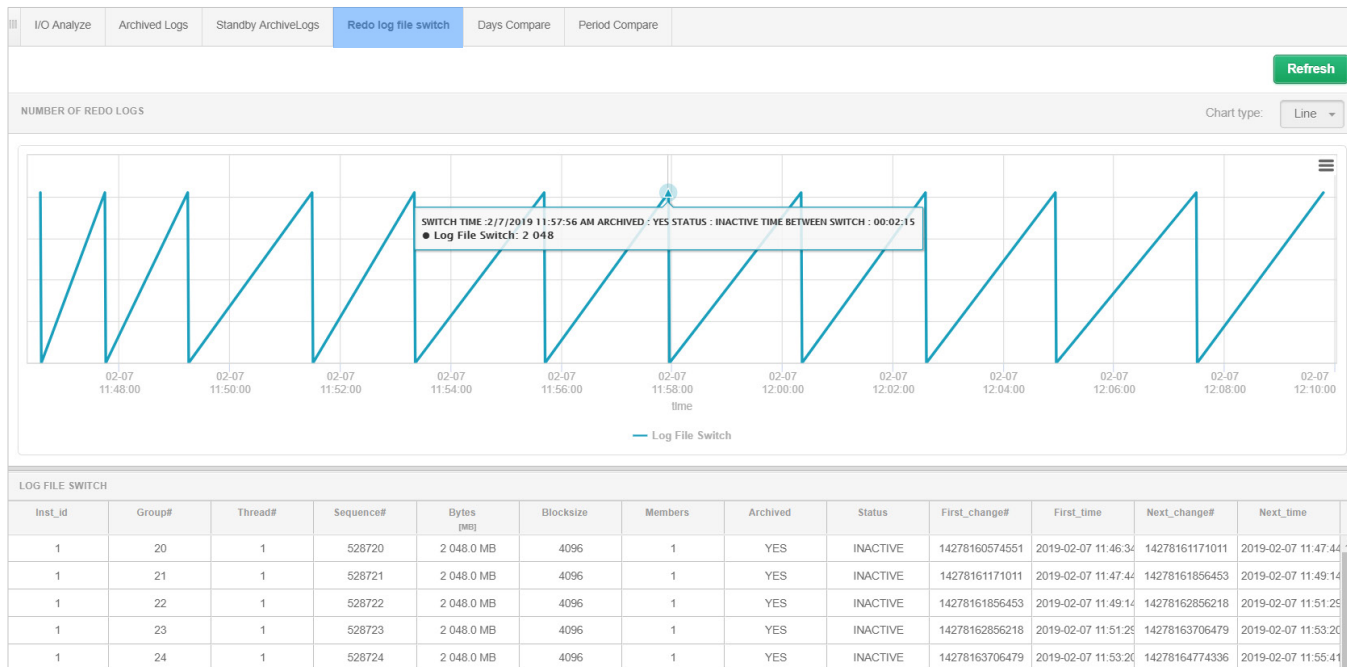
I/O Analyze | Archived Logs | Standby ArchiveLogs | Redo log file switch | Days Compare | Period Compare

Refresh

NUMBER OF REDO LOGS

Chart type: Line

SWITCH TIME :2/7/2019 11:57:56 AM ARCHIVED : YES STATUS : INACTIVE TIME BETWEEN SWITCH : 00:02:15
● Log File Switch: 2 048

02-07 11:48:00
02-07 11:50:00
02-07 11:52:00
02-07 11:54:00
02-07 11:56:00
02-07 11:58:00
02-07 12:00:00
02-07 12:02:00
02-07 12:04:00
02-07 12:06:00
02-07 12:08:00
02-07 12:10:00
time

Log File Switch

LOG FILE SWITCH

| Inst_id | Group# | Thread# | Sequence# | Bytes [MB] | Blocksize | Members | Archived | Status | First_change# | First_time | Next_change# | Next_time |
|---|---|---|---|---|---|---|---|---|---|---|---|---|
| 1 | 20 | 1 | 528720 | 2 048.0 MB | 4096 | 1 | YES | INACTIVE | 14278160574551 | 2019-02-07 11:46:34 | 14278161171011 | 2019-02-07 11:47:44 |
| 1 | 21 | 1 | 528721 | 2 048.0 MB | 4096 | 1 | YES | INACTIVE | 14278161171011 | 2019-02-07 11:47:44 | 14278161856453 | 2019-02-07 11:49:14 |
| 1 | 22 | 1 | 528722 | 2 048.0 MB | 4096 | 1 | YES | INACTIVE | 14278161856453 | 2019-02-07 11:49:14 | 14278162856218 | 2019-02-07 11:51:29 |
| 1 | 23 | 1 | 528723 | 2 048.0 MB | 4096 | 1 | YES | INACTIVE | 14278162856218 | 2019-02-07 11:51:29 | 14278163706479 | 2019-02-07 11:53:20 |
| 1 | 24 | 1 | 528724 | 2 048.0 MB | 4096 | 1 | YES | INACTIVE | 14278163706479 | 2019-02-07 11:53:20 | 14278164774336 | 2019-02-07 11:55:41 |